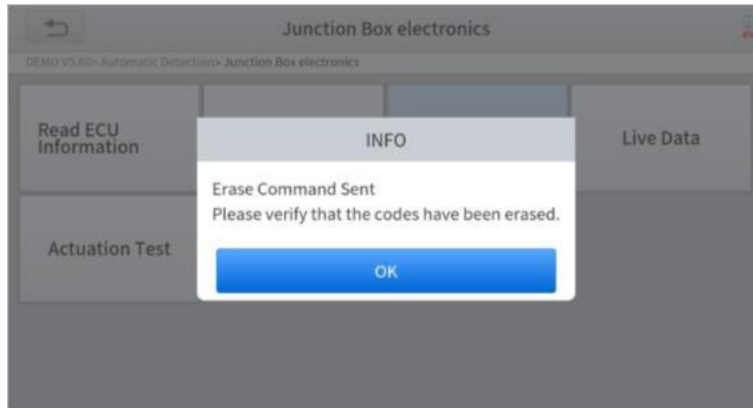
Junction Box electronics

DEMO V5.60> Automatic Detection> Junction Box electronics

Read ECU Information

Live Data

Actuation Test

INFO

Erase Command Sent
Please verify that the codes have been erased.

OK